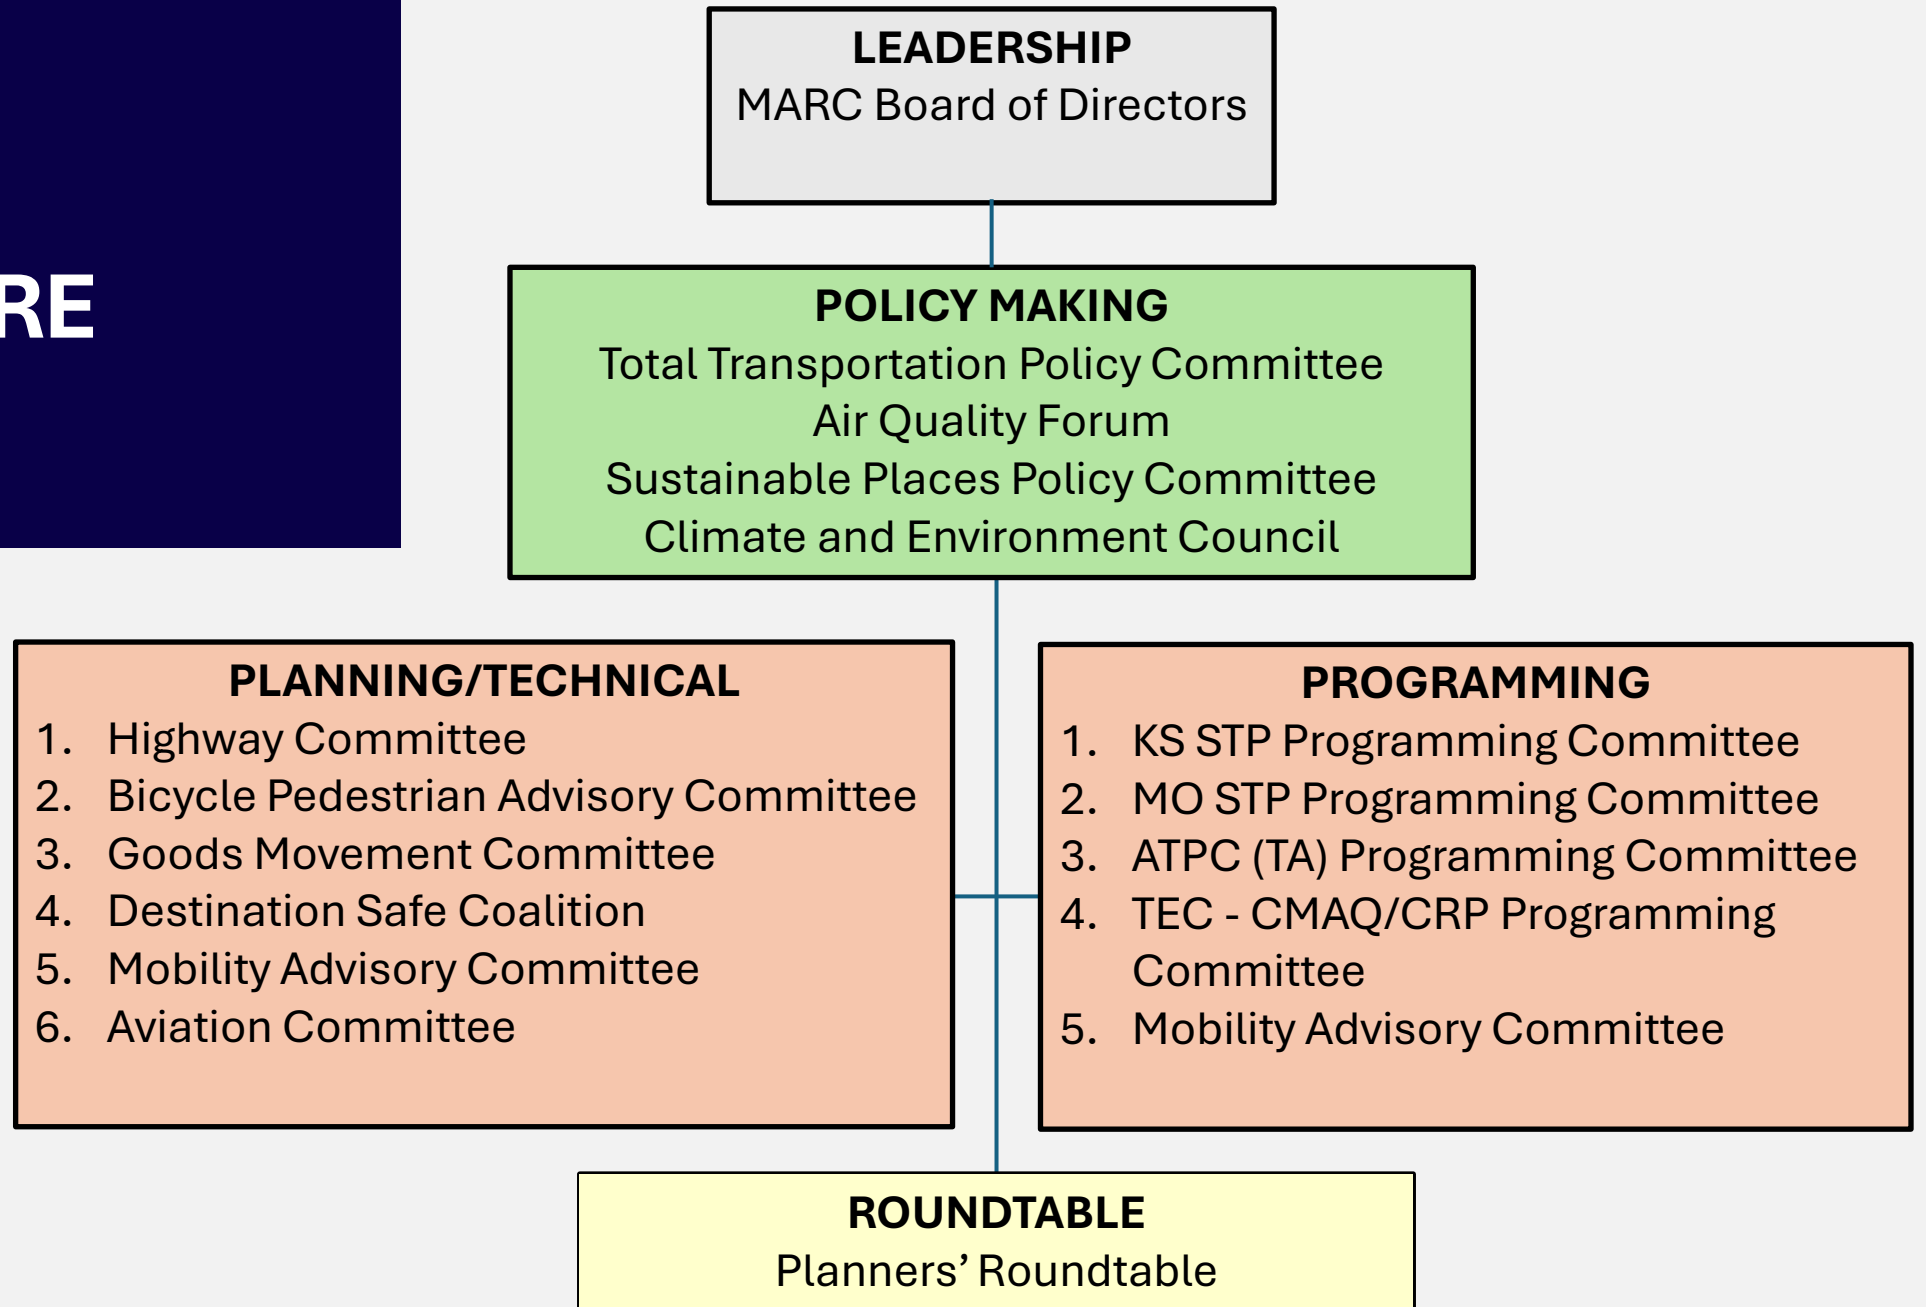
RE

LEADERSHIP
MARC Board of Directors

POLICY MAKING
Total Transportation Policy Committee
Air Quality Forum
Sustainable Places Policy Committee
Climate and Environment Council

PLANNING/TECHNICAL
1. Highway Committee
2. Bicycle Pedestrian Advisory Committee
3. Goods Movement Committee
4. Destination Safe Coalition
5. Mobility Advisory Committee
6. Aviation Committee

PROGRAMMING
1. KS STP Programming Committee
2. MO STP Programming Committee
3. ATPC (TA) Programming Committee
4. TEC - CMAQ/CRP Programming Committee
5. Mobility Advisory Committee

ROUNDTABLE
Planners' Roundtable